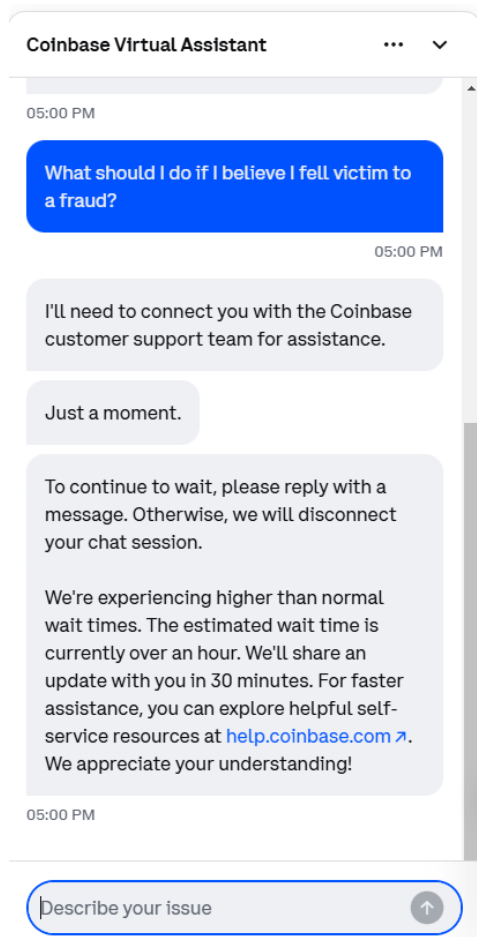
Coinbase Virtual Assistant

05:00 PM

What should I do if I believe I fell victim to a fraud?

05:00 PM

I'll need to connect you with the Coinbase customer support team for assistance.

Just a moment.

To continue to wait, please reply with a message. Otherwise, we will disconnect your chat session.

We're experiencing higher than normal wait times. The estimated wait time is currently over an hour. We'll share an update with you in 30 minutes. For faster assistance, you can explore helpful self-service resources at help.coinbase.com. We appreciate your understanding!

05:00 PM

Describe your issue